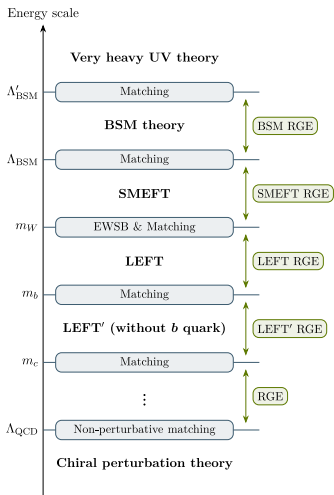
Energy scale

Very heavy UV theory

$\Lambda'_{\text{BSM}}$ Matching

BSM theory

BSM RGE

$\Lambda_{\text{BSM}}$ Matching

SMEFT

SMEFT RGE

$m_W$ EWSB & Matching

LEFT

LEFT RGE

$m_b$ Matching

LEFT′ (without $b$ quark)

LEFT′ RGE

$m_c$ Matching

⋮

RGE

$\Lambda_{\text{QCD}}$ Non-perturbative matching

Chiral perturbation theory